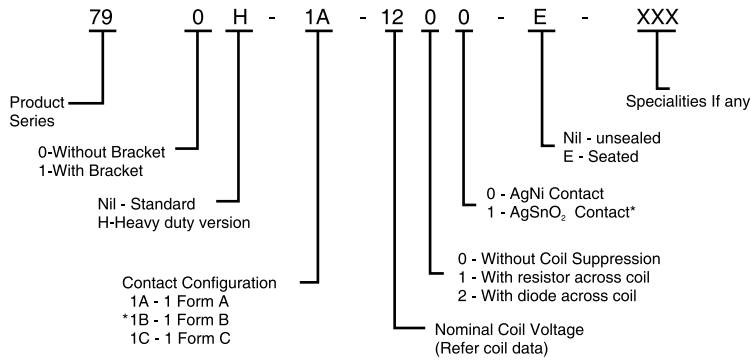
79 0 H - 1A - 12 0 0 - E - XXX

Product Series

0-Without Bracket
1-With Bracket

Nil - Standard
H-Heavy duty version

Contact Configuration
1A - 1 Form A
*1B - 1 Form B
1C - 1 Form C

Nominal Coil Voltage
(Refer coil data)

0 - Without Coil Suppression
1 - With resistor across coil
2 - With diode across coil

0 - AgNi Contact
1 - $AgSnO_2$ Contact*

Nil - unsealed
E - Seated

Specialities If any